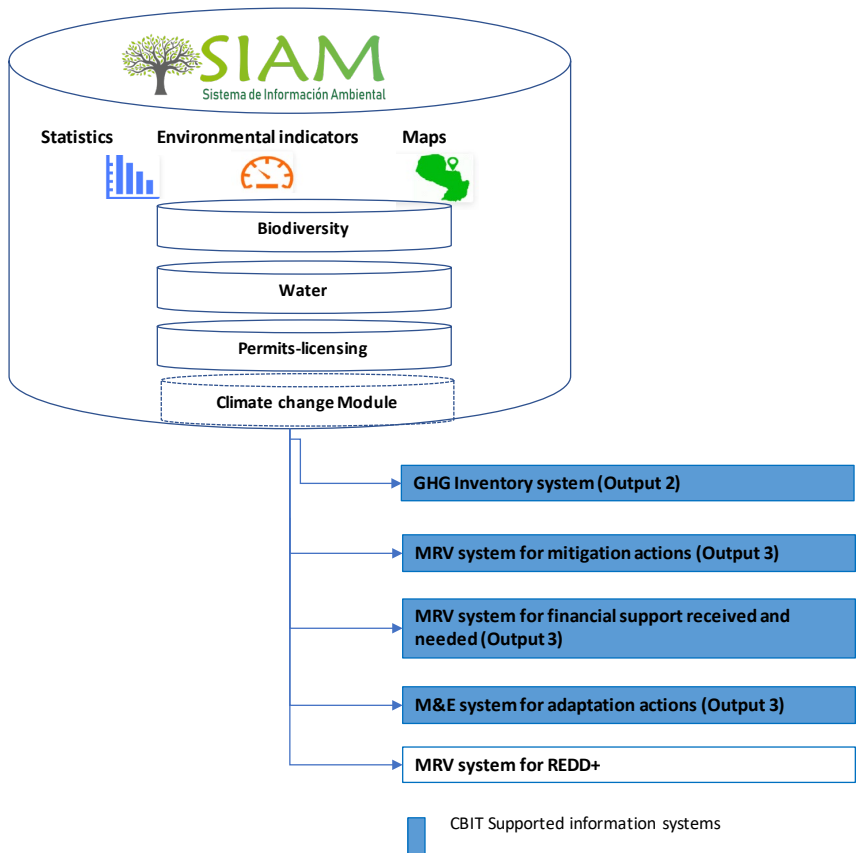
SIAM
Sistema de Información Ambiental

Statistics

Environmental indicators

Maps

Biodiversity

Water

Permits-licensing

Climate change Module

GHG Inventory system (Output 2)

MRV system for mitigation actions (Output 3)

MRV system for financial support received and needed (Output 3)

M&E system for adaptation actions (Output 3)

MRV system for REDD+

CBIT Supported information systems